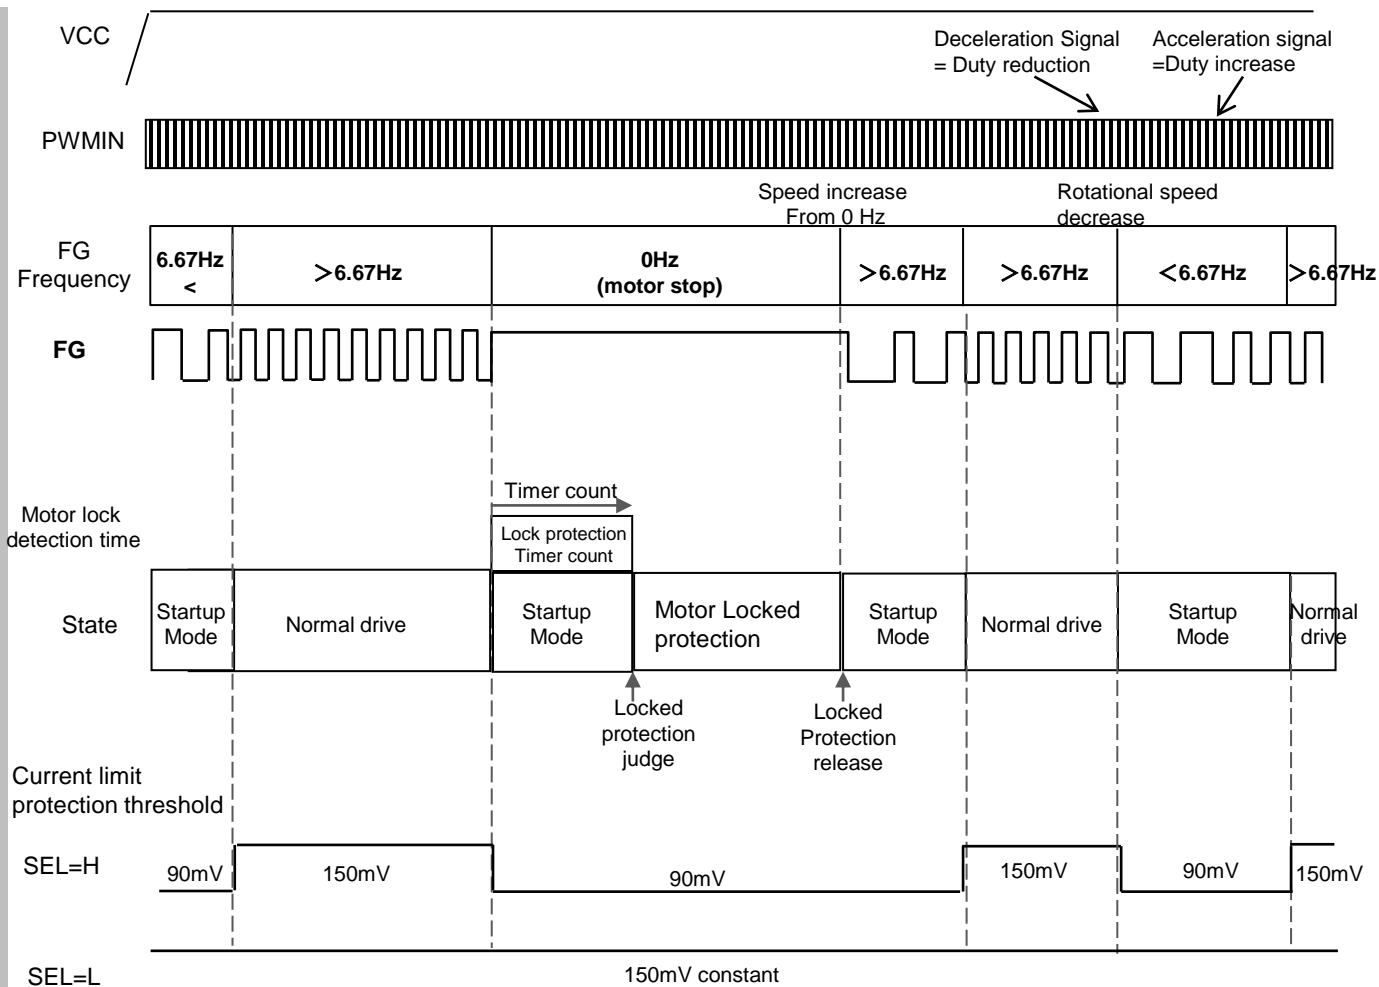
VCC

Deceleration Signal
= Duty reduction

Acceleration signal
=Duty increase

PWMIN

Speed increase
From 0 Hz

Rotational speed
decrease

FG
Frequency

6.67Hz
<

>6.67Hz

0Hz
(motor stop)

>6.67Hz

>6.67Hz

<6.67Hz

>6.67Hz

FG

Timer count

Motor lock
detection time

Lock protection
Timer count

State

Startup
Mode

Normal drive

Startup
Mode

Motor Locked
protection

Startup
Mode

Normal drive

Startup
Mode

Normal
drive

Locked
protection
judge

Locked
Protection
release

Current limit
protection threshold

SEL=H

90mV

150mV

90mV

150mV

90mV

150mV

SEL=L

150mV constant